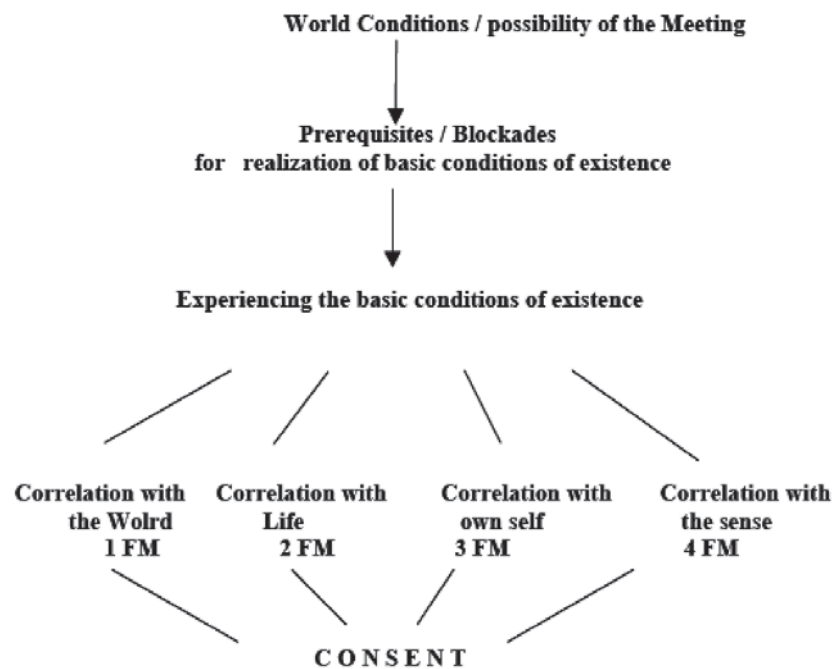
World Conditions / possibility of the Meeting

Prerequisites / Blockades
for realization of basic conditions of existence

Experiencing the basic conditions of existence

Correlation with the Wolrd
1 FM

Correlation with Life
2 FM

Correlation with own self
3 FM

Correlation with the sense
4 FM

CONSENT